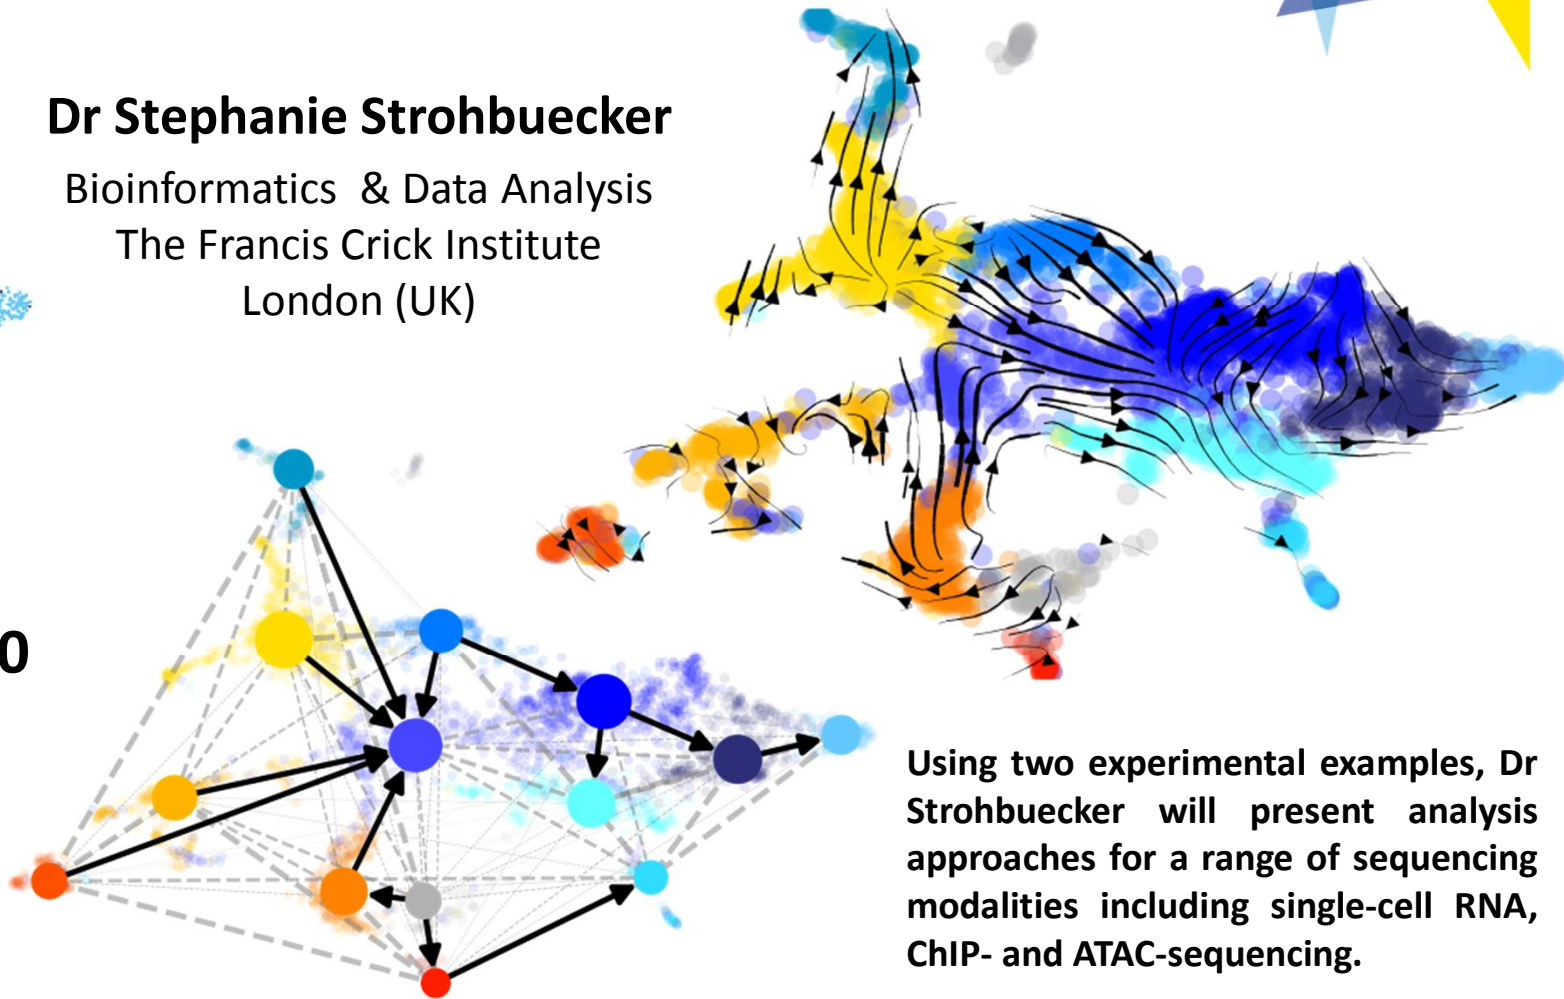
Dr Stephanie Strohbuecker

Bioinformatics & Data Analysis
The Francis Crick Institute
London (UK)

0

Using two experimental examples, Dr Strohbuecker will present analysis approaches for a range of sequencing modalities including single-cell RNA, ChIP- and ATAC-sequencing.